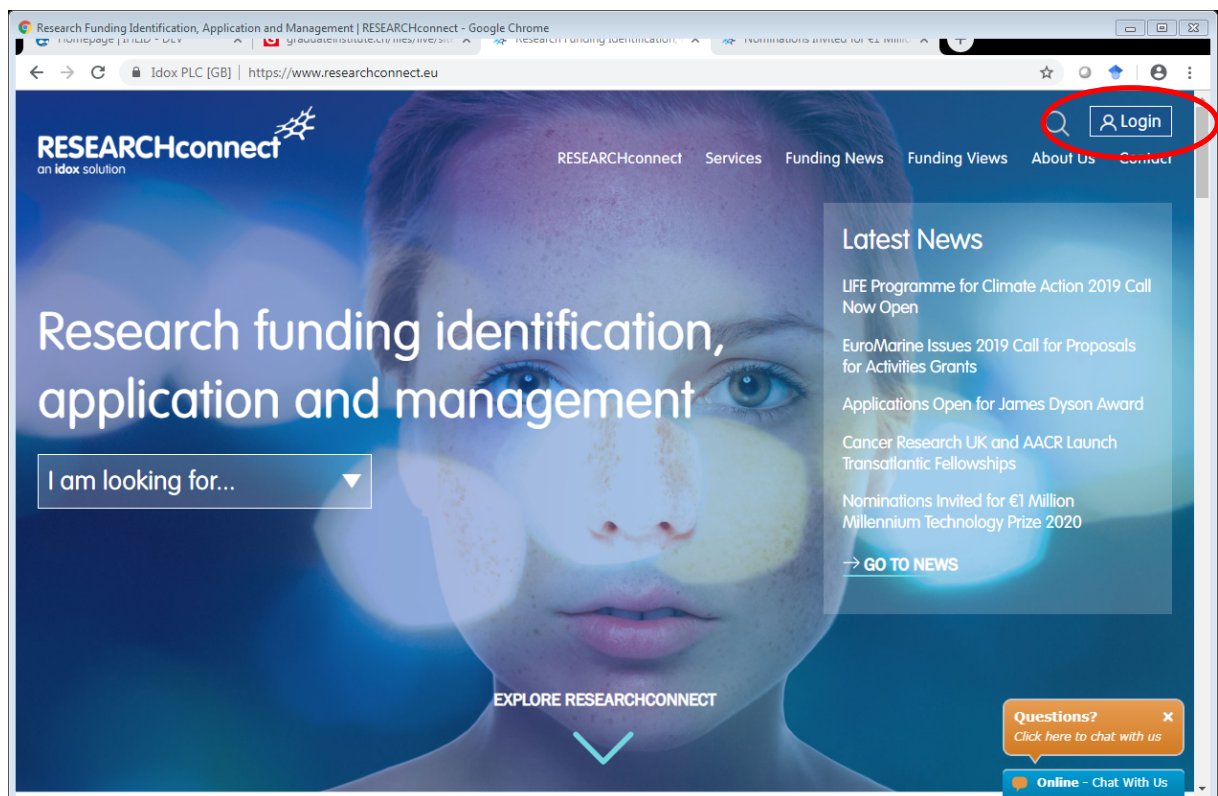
Research Funding Identification, Application and Management | RESEARCHconnect - Google Chrome

Homepage | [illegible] - DEV
graduateinstitute.ch/files/live/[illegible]
Research Funding Identification, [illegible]
Nominations Invited for €1 Millio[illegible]

Idox PLC [GB] | https://www.researchconnect.eu

RESEARCHconnect
an idox solution

Login

RESEARCHconnect Services Funding News Funding Views About Us Contact

Research funding identification, application and management

I am looking for...

Latest News

LIFE Programme for Climate Action 2019 Call Now Open

EuroMarine Issues 2019 Call for Proposals for Activities Grants

Applications Open for James Dyson Award

Cancer Research UK and AACR Launch Transatlantic Fellowships

Nominations Invited for €1 Million Millennium Technology Prize 2020

→ GO TO NEWS

EXPLORE RESEARCHCONNECT

Questions?
Click here to chat with us

Online - Chat With Us